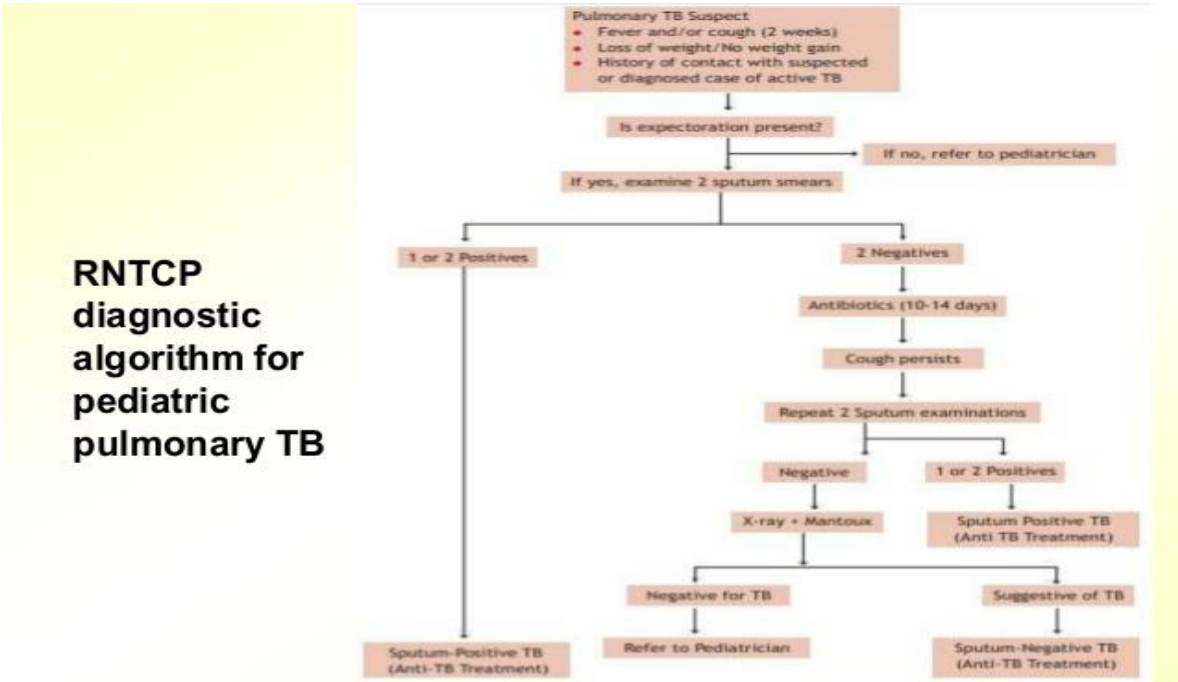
RNTCP diagnostic algorithm for pediatric pulmonary TB

Pulmonary TB Suspect
• Fever and/or cough (2 weeks)
• Loss of weight/No weight gain
• History of contact with suspected or diagnosed case of active TB

Is expectoration present?

If no, refer to pediatrician

If yes, examine 2 sputum smears

1 or 2 Positives

Sputum-Positive TB (Anti-TB Treatment)

2 Negatives

Antibiotics (10-14 days)

Cough persists

Repeat 2 Sputum examinations

Negative

X-ray + Mantoux

Negative for TB

Refer to Pediatrician

Suggestive of TB

Sputum-Negative TB (Anti-TB Treatment)

1 or 2 Positives

Sputum Positive TB (Anti TB Treatment)